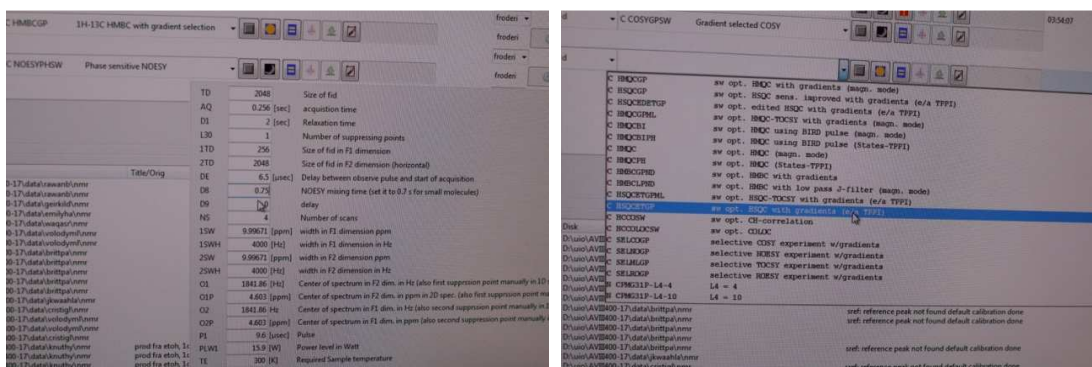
C HMBCGP	1H-13C HMBC with gradient selection	froderi
froderi
C NOESYPHSW	Phase sensitive NOESY	froderi
froderi

| | | |
|---|---|---|
| TD | 2048 | Size of fid |
| AQ | 0.256 [sec] | acquisition time |
| D1 | 2 [sec] | Relaxation time |
| L30 | 1 | Number of suppressing points |
| 1TD | 256 | Size of fid in F1 dimension |
| 2TD | 2048 | Size of fid in F2 dimension (horizontal) |
| DE | 6.5 [usec] | Delay between observe pulse and start of acquisition |
| D8 | 0.75 | NOESY mixing time (set it to 0.7 s for small molecules) |
| D9 | | delay |
| NS | 4 | Number of scans |
| 1SW | 9.99671 [ppm] | width in F1 dimension ppm |
| 1SWH | 4000 [Hz] | width in F1 dimension in Hz |
| 2SW | 9.99671 [ppm] | width in F2 dimension ppm |
| 2SWH | 4000 [Hz] | width in F2 dimension in Hz |
| O1 | 1841.86 [Hz] | Center of spectrum in F2 dim. in Hz (also first suppression point manually in 1D |
| O1P | 4.603 [ppm] | Center of spectrum in F2 dim. in ppm in 2D spec. (also first suppression point ma |
| O2 | 1841.86 Hz | Center of spectrum in F1 dim. in Hz (also second suppression point manually in |
| O2P | 4.603 [ppm] | Center of spectrum in F1 dim. in ppm (also second suppression point manually |
| P1 | 9.6 [usec] | Pulse |
| PLW1 | 15.9 [W] | Power level in Watt |
| TE | 300 [K] | Required Sample temperature |

Title/Orig
0-17\data\rawanb\nmr
0-17\data\rawanb\nmr
0-17\data\geirkild\nmr
0-17\data\emilyha\nmr
0-17\data\waqasr\nmr
0-17\data\volodymf\nmr
0-17\data\volodymf\nmr
0-17\data\brittpa\nmr
0-17\data\brittpa\nmr
0-17\data\brittpa\nmr
0-17\data\brittpa\nmr
0-17\data\brittpa\nmr
0-17\data\jkwaahla\nmr
0-17\data\cristigf\nmr
0-17\data\volodymf\nmr
0-17\data\volodymf\nmr
0-17\data\cristigf\nmr
0-17\data\knuthy\nmr	prod fra etoh, 1c
0-17\data\knuthy\nmr	prod fra etoh, 1c

C COSYGPSW	Gradient selected COSY	03:54:07

C HMQCGP	sw opt. HMQC with gradients (magn. mode)
C HSQCGP	sw opt. HSQC sens. improved with gradients (e/a TPPI)
C HSQCEDETGP	sw opt. edited HSQC with gradients (e/a TPPI)
C HMQCGPML	sw opt. HMQC-TOCSY with gradients (magn. mode)
C HMQCBI	sw opt. HMQC using BIRD pulse (magn. mode)
C HMQCBIPH	sw opt. HMQC using BIRD pulse (States-TPPI)
C HMQC	sw opt. HMQC (magn. mode)
C HMQCPH	sw opt. HMQC (States-TPPI)
C HMBCGPND	sw opt. HMBC with gradients
C HMBCLPND	sw opt. HMBC with low pass J-filter (magn. mode)
C HSQCETGPML	sw opt. HSQC-TOCSY with gradients (e/a TPPI)
C HSQCETGP	sw opt. HSQC with gradients (e/a TPPI)
C HCCOSW	sw opt. CH-correlation
C HCCOLOCSW	sw opt. COLOC
C SELCOGP	selective COSY experiment w/gradients
C SELNOGP	selective NOESY experiment w/gradients
C SELMLGP	selective TOCSY experiment w/gradients
C SELROGP	selective ROESY experiment w/gradients
C CPMG31P-L4-4	L4 = 4
C CPMG31P-L4-10	L4 = 10
Disk
D:\uio\AVII
D:\uio\AVII
D:\uio\AVII
D:\uio\AVII
D:\uio\AVII
D:\uio\AVII
D:\uio\AVII400-17\data\brittpa\nmr	sref: reference peak not found default calibration done
D:\uio\AVII400-17\data\brittpa\nmr	sref: reference peak not found default calibration done
D:\uio\AVII400-17\data\brittpa\nmr
D:\uio\AVII400-17\data\brittpa\nmr	sref: reference peak not found default calibration done
D:\uio\AVII400-17\data\jkwaahla\nmr
D:\uio\AVII400-17\data\brittpa\nmr	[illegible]